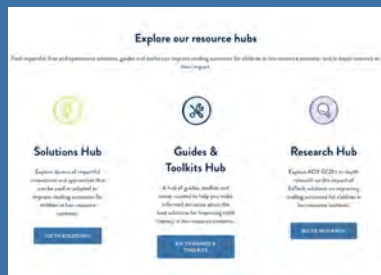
Explore our resource hubs

Find impactful, free and open-source solutions, guides and toolkits to improve reading outcomes for children in low-resource contexts, and in-depth research on their impact.

Solutions Hub

Explore dozens of impactful innovations and approaches that can be used or adapted to improve reading outcomes for children in low-resource contexts.

GO TO SOLUTIONS

Guides & Toolkits Hub

A hub of guides, toolkits and more, curated to help you make informed decisions about the best solutions for improving child literacy in low-resource contexts.

GO TO GUIDES & TOOLKITS

Research Hub

Explore ACR GCD's in-depth research on the impact of EdTech solutions on improving reading outcomes for children in low-resource contexts.

GO TO RESEARCH